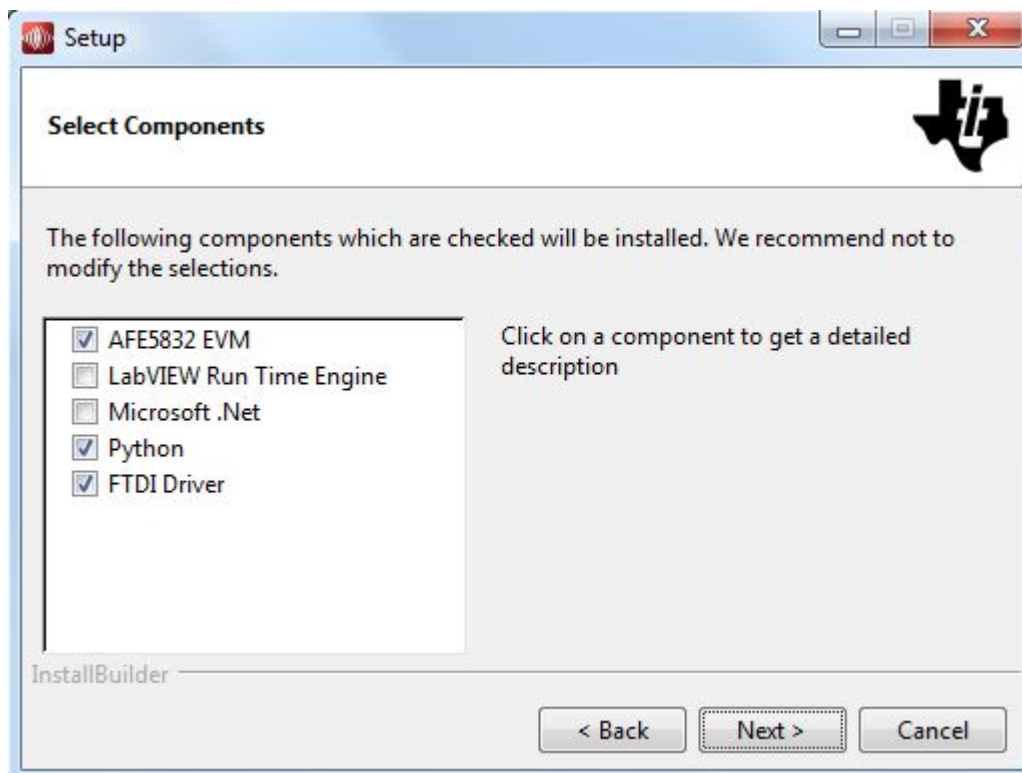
Setup

Select Components

The following components which are checked will be installed. We recommend not to modify the selections.

AFE5832 EVM
LabVIEW Run Time Engine
Microsoft .Net
Python
FTDI Driver

Click on a component to get a detailed description

InstallBuilder

< Back
Next >
Cancel